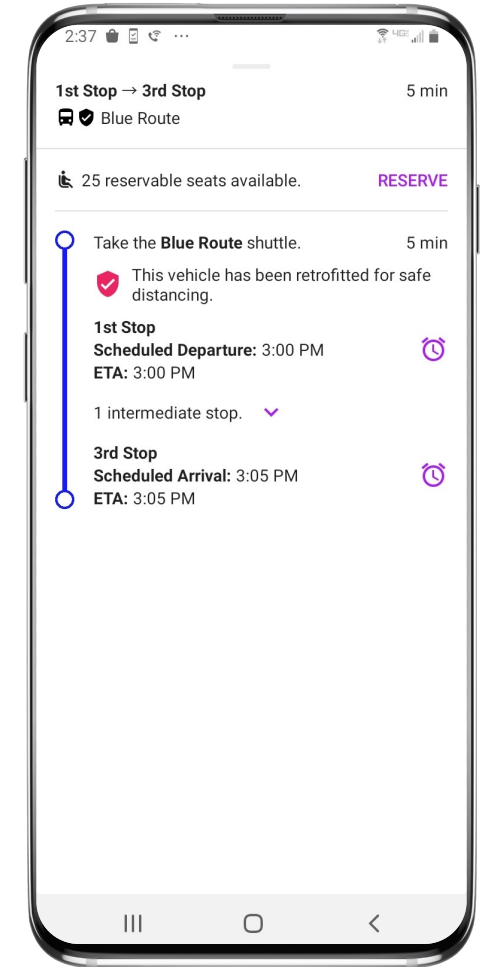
2:37 ···

1st Stop → 3rd Stop 5 min
Blue Route

25 reservable seats available. RESERVE

Take the **Blue Route** shuttle. 5 min

This vehicle has been retrofitted for safe distancing.

**1st Stop**
**Scheduled Departure:** 3:00 PM
**ETA:** 3:00 PM

1 intermediate stop.

**3rd Stop**
**Scheduled Arrival:** 3:05 PM
**ETA:** 3:05 PM